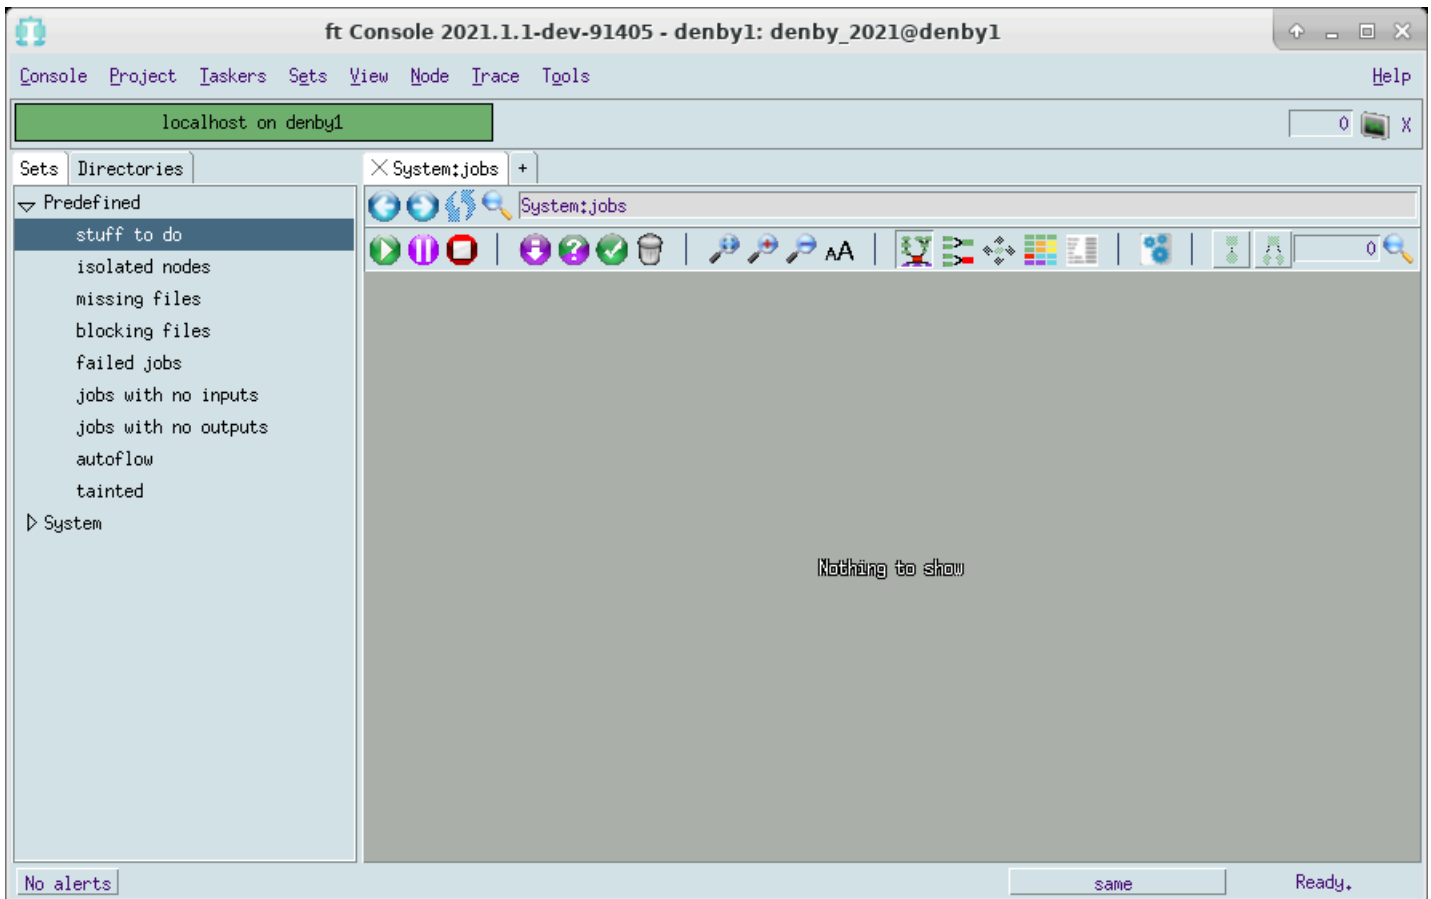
ft Console 2021.1.1-dev-91405 - denby1: denby_2021@denby1

Console Project Taskers Sets View Node Trace Tools Help

localhost on denby1

0 X

Sets Directories

Predefined
stuff to do
isolated nodes
missing files
blocking files
failed jobs
jobs with no inputs
jobs with no outputs
autoflow
tainted
System

System:jobs +

System:jobs

AA

0

Nothing to show

No alerts

same

Ready.